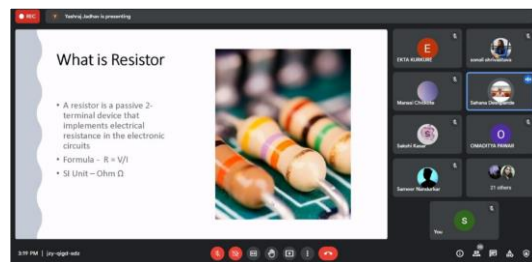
REC

Yashraj Jadhav is presenting

What is Resistor

• A resistor is a passive 2-terminal device that implements electrical resistance in the electronic circuits

• Formula - R = V/I

• SI Unit – Ohm Ω

E
EKTA KURKURE

swati shrivastava

Mansi Chokote

Sahana Deshpande

Sakshi Kaur

O
OMADITYA PAWAR

Sameer Nandurkar

21 others

S
You

3:19 PM | joy-qigd-edo